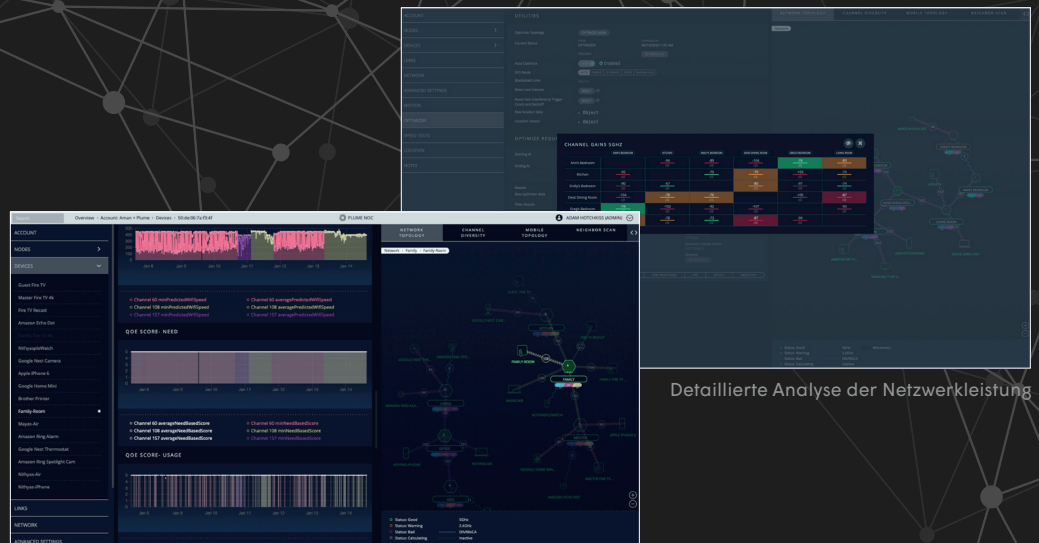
Overview › Account: Aman + Plume › Devices › 50:de:06:7a:f3:4f

PLUME NOC

ADAM HOTCHKISS (ADMIN)

ACCOUNT

NODES

DEVICES

Guest Fire TV

Master Fire TV 4k

Fire TV Recast

Amazon Echo Dot

NiPyoapleWatch

Google Nest Camera

Apple iPhone 6

Google Home Mini

Brother Printer

Family-Room

Mayas-Air

Amazon Ring Alarm

Google Nest Thermostat

Amazon Ring Spotlight Cam

NiPyas-Air

NiPyas-iPhone

LINKS

NETWORK

ADVANCED SETTINGS

Channel 60 minPredictedWifiSpeed

Channel 108 minPredictedWifiSpeed

Channel 157 minPredictedWifiSpeed

Channel 60 averagePredictedWifiSpeed

Channel 108 averagePredictedWifiSpeed

Channel 157 averagePredictedWifiSpeed

QOE SCORE- NEED

Channel 60 averageNeedBasedScore

Channel 108 averageNeedBasedScore

Channel 157 averageNeedBasedScore

Channel 60 minNeedBasedScore

Channel 108 minNeedBasedScore

Channel 157 minNeedBasedScore

QOE SCORE- USAGE

NETWORK TOPOLOGY

CHANNEL DIVERSITY

MOBILE TOPOLOGY

NEIGHBOR SCAN

Network › Family › Family Room

FAMILY ROOM

Status Good

Status Warning

Status Bad

Status Calculating

5GHz

2.4GHz

UTILITIES

OPTIMIZE

Enabled

Reject

CHANNEL GAINS 5GHZ

Detaillierte Analyse der Netzwerkleistung